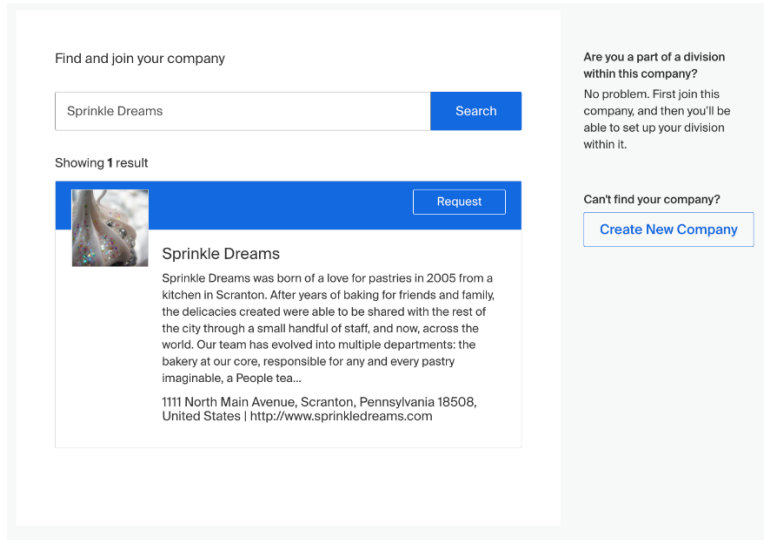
Find and join your company

Sprinkle Dreams

Search

Showing **1** result

Request

Sprinkle Dreams

Sprinkle Dreams was born of a love for pastries in 2005 from a kitchen in Scranton. After years of baking for friends and family, the delicacies created were able to be shared with the rest of the city through a small handful of staff, and now, across the world. Our team has evolved into multiple departments: the bakery at our core, responsible for any and every pastry imaginable, a People tea...

1111 North Main Avenue, Scranton, Pennsylvania 18508, United States | http://www.sprinkledreams.com

Are you a part of a division within this company?

No problem. First join this company, and then you'll be able to set up your division within it.

Can't find your company?

Create New Company